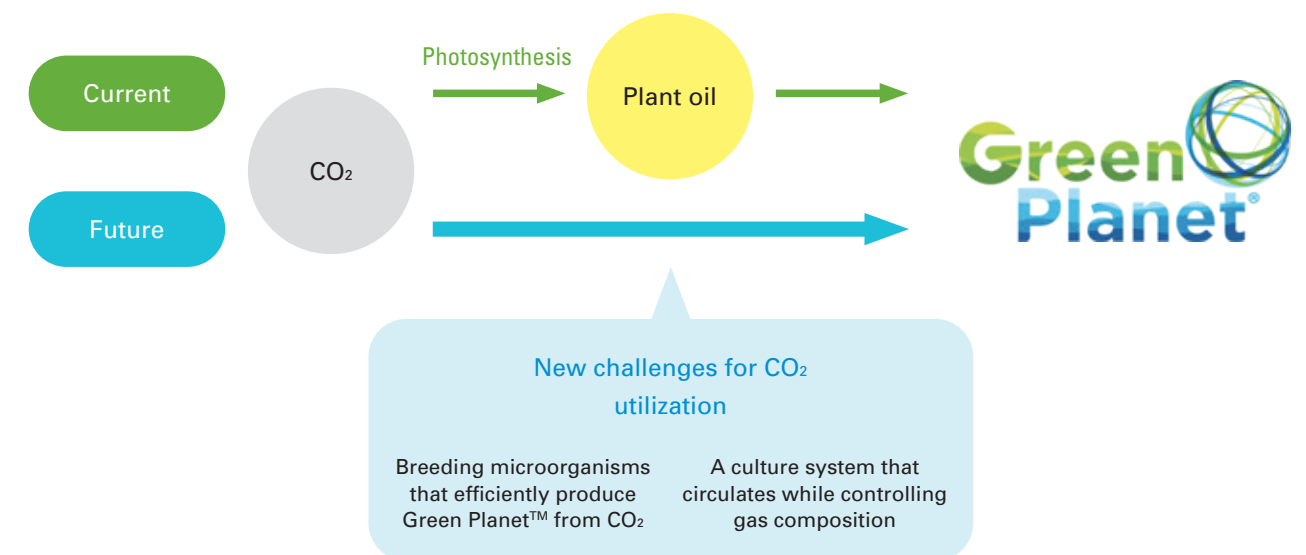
Current

Future

$CO_2$

Photosynthesis

Plant oil

Green Planet®

New challenges for $CO_2$ utilization

Breeding microorganisms that efficiently produce Green Planet™ from $CO_2$

A culture system that circulates while controlling gas composition